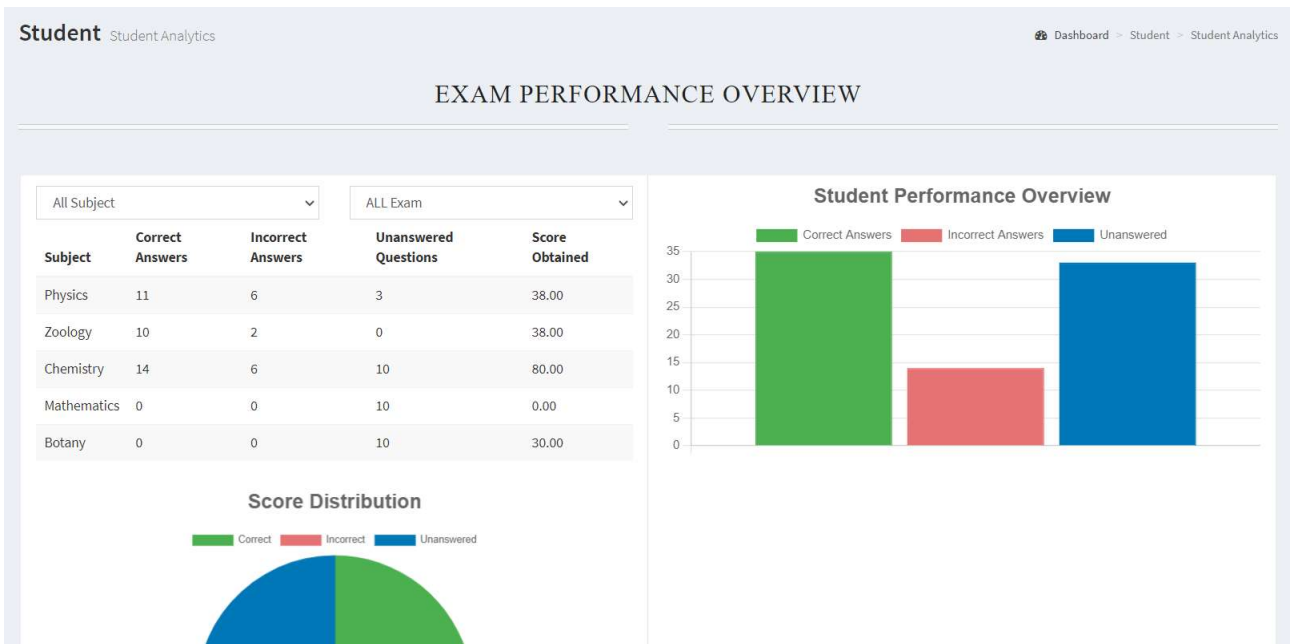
Student Student Analytics

Dashboard > Student > Student Analytics

EXAM PERFORMANCE OVERVIEW

All Subject

ALL Exam

| Subject | Correct Answers | Incorrect Answers | Unanswered Questions | Score Obtained |
|---|---|---|---|---|
| Physics | 11 | 6 | 3 | 38.00 |
| Zoology | 10 | 2 | 0 | 38.00 |
| Chemistry | 14 | 6 | 10 | 80.00 |
| Mathematics | 0 | 0 | 10 | 0.00 |
| Botany | 0 | 0 | 10 | 30.00 |

Score Distribution

Correct Incorrect Unanswered

Student Performance Overview

Correct Answers Incorrect Answers Unanswered

35
30
25
20
15
10
5
0